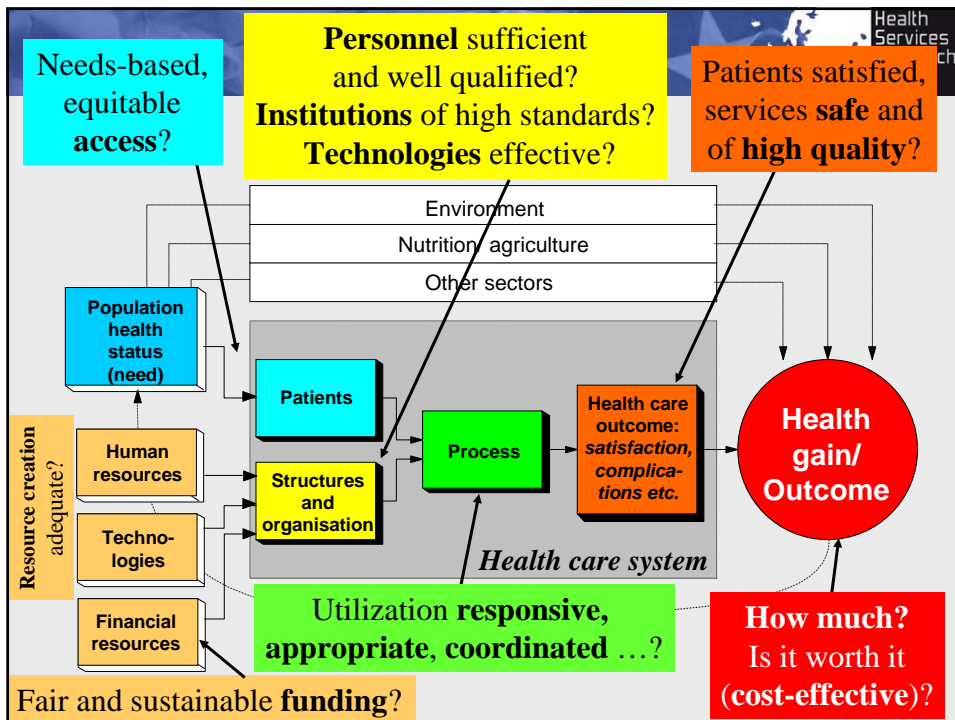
Health Services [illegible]ch

Needs-based, equitable **access**?

**Personnel** sufficient and well qualified? **Institutions** of high standards? **Technologies** effective?

Patients satisfied, services **safe** and of **high quality**?

Environment

Nutrition, agriculture

Other sectors

Population health status (need)

Patients

Structures and organisation

Process

Health care outcome: satisfaction, complications etc.

Health gain/ Outcome

Health care system

Resource creation adequate?

Human resources

Technologies

Financial resources

Utilization **responsive, appropriate**, **coordinated** …?

**How much?** Is it worth it (**cost-effective**)?

Fair and sustainable **funding**?